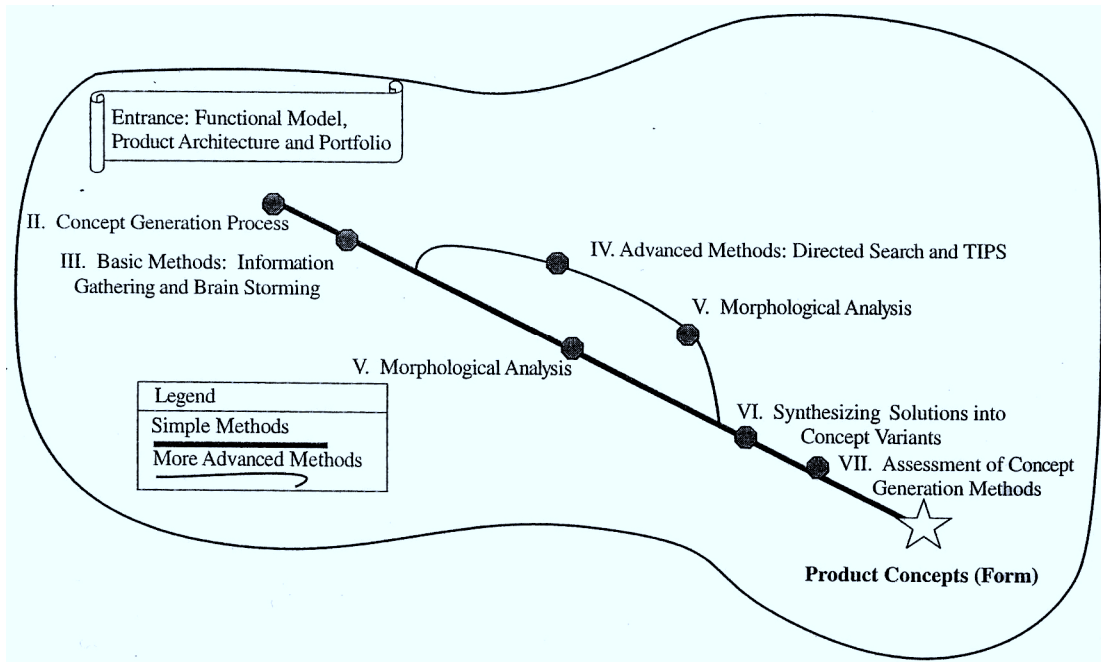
Entrance: Functional Model, Product Architecture and Portfolio

II. Concept Generation Process

III. Basic Methods: Information Gathering and Brain Storming

IV. Advanced Methods: Directed Search and TIPS

V. Morphological Analysis

V. Morphological Analysis

Legend

Simple Methods

More Advanced Methods

VI. Synthesizing Solutions into Concept Variants

VII. Assessment of Concept Generation Methods

Product Concepts (Form)